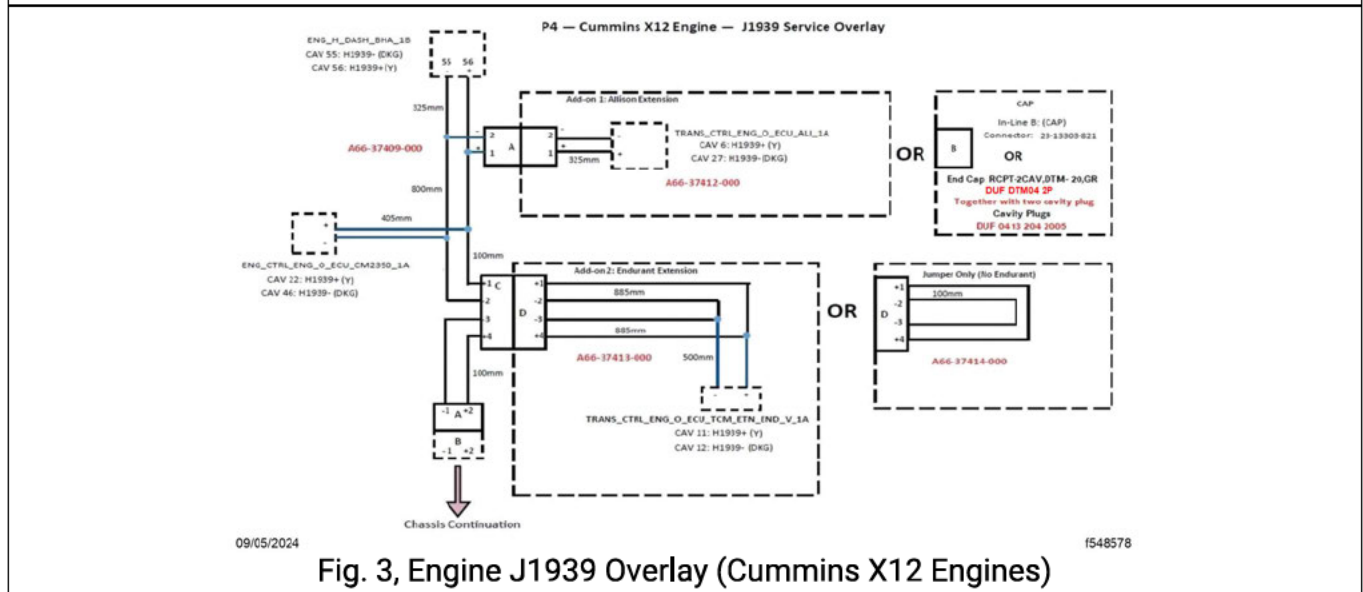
P4 — Cummins X12 Engine — J1939 Service Overlay

ENG_H_DASH_BHA_1B
CAV 55: H1939- (DKG)
CAV 56: H1939+ (Y)

55 56
- +

325mm

A66-37409-000

2 A 2
1 1

Add-on 1: Allison Extension

TRANS_CTRL_ENG_O_ECU_ALI_1A
CAV 6: H1939+ (Y)
CAV 27: H1939- (DKG)

325mm

A66-37412-000

OR

CAP
In-Line B: (CAP)
Connector: 23-13303-821

B

OR

End Cap RCPT-2CAV,DTM- 20,GR
DUF DTM04 2P
Together with two cavity plug
Cavity Plugs
DUF 0413 204 2005

800mm

405mm

ENG_CTRL_ENG_0_ECU_CM2350_1A
CAV 22: H1939+ (Y)
CAV 46: H1939- (DKG)

100mm

Add-on 2: Endurant Extension

+1 C +1
2 D -2
3 -3
+4 +4

885mm
885mm
500mm

A66-37413-000

- +

TRANS_CTRL_ENG_O_ECU_TCM_ETN_END_V_1A
CAV 11: H1939+ (Y)
CAV 12: H1939- (DKG)

100mm

-1 A +2
B
-1 +2

Chassis Continuation

OR

Jumper Only (No Endurant)
+1
D -2
-3
+4
100mm

A66-37414-000

09/05/2024

f548578

Fig. 3, Engine J1939 Overlay (Cummins X12 Engines)